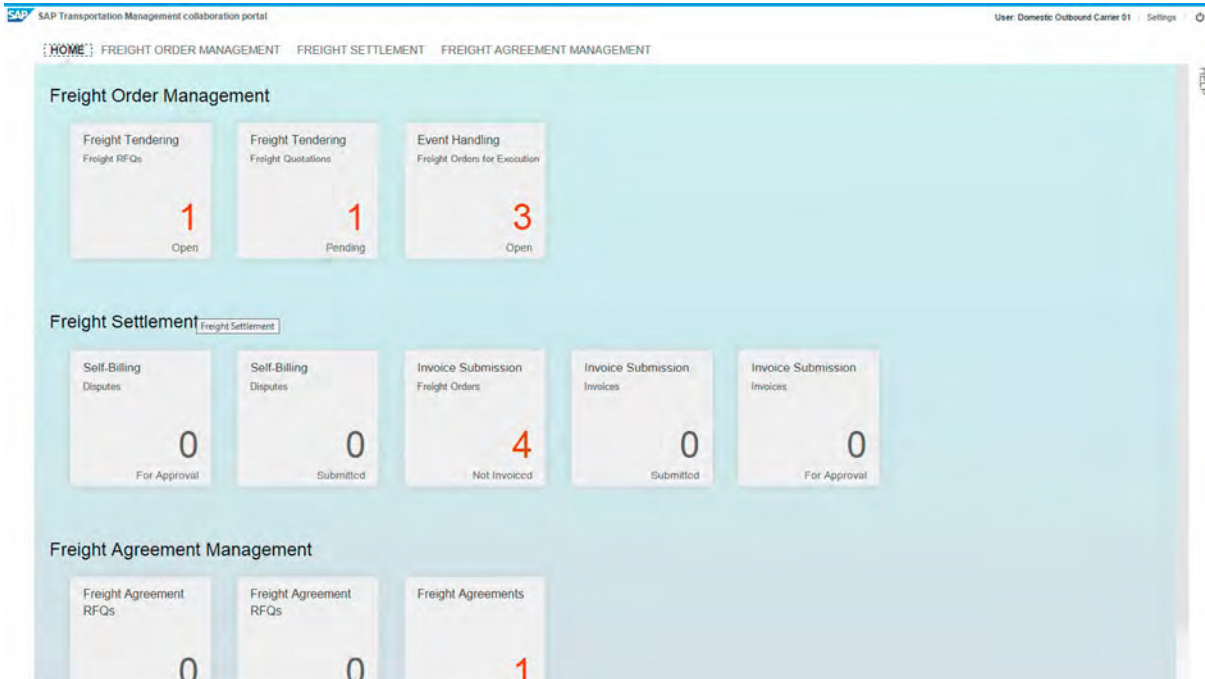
SAP SAP Transportation Management collaboration portal

User: Domestic Outbound Carrier 01 | Settings

HOME FREIGHT ORDER MANAGEMENT FREIGHT SETTLEMENT FREIGHT AGREEMENT MANAGEMENT

HELP

Freight Order Management

Freight Tendering
Freight RFQs
1
Open

Freight Tendering
Freight Quotations
1
Pending

Event Handling
Freight Orders for Execution
3
Open

Freight Settlement Freight Settlement

Self-Billing
Disputes
0
For Approval

Self-Billing
Disputes
0
Submitted

Invoice Submission
Freight Orders
4
Not Invoiced

Invoice Submission
Invoices
0
Submitted

Invoice Submission
Invoices
0
For Approval

Freight Agreement Management

Freight Agreement RFQs
0

Freight Agreement RFQs
0

Freight Agreements
1